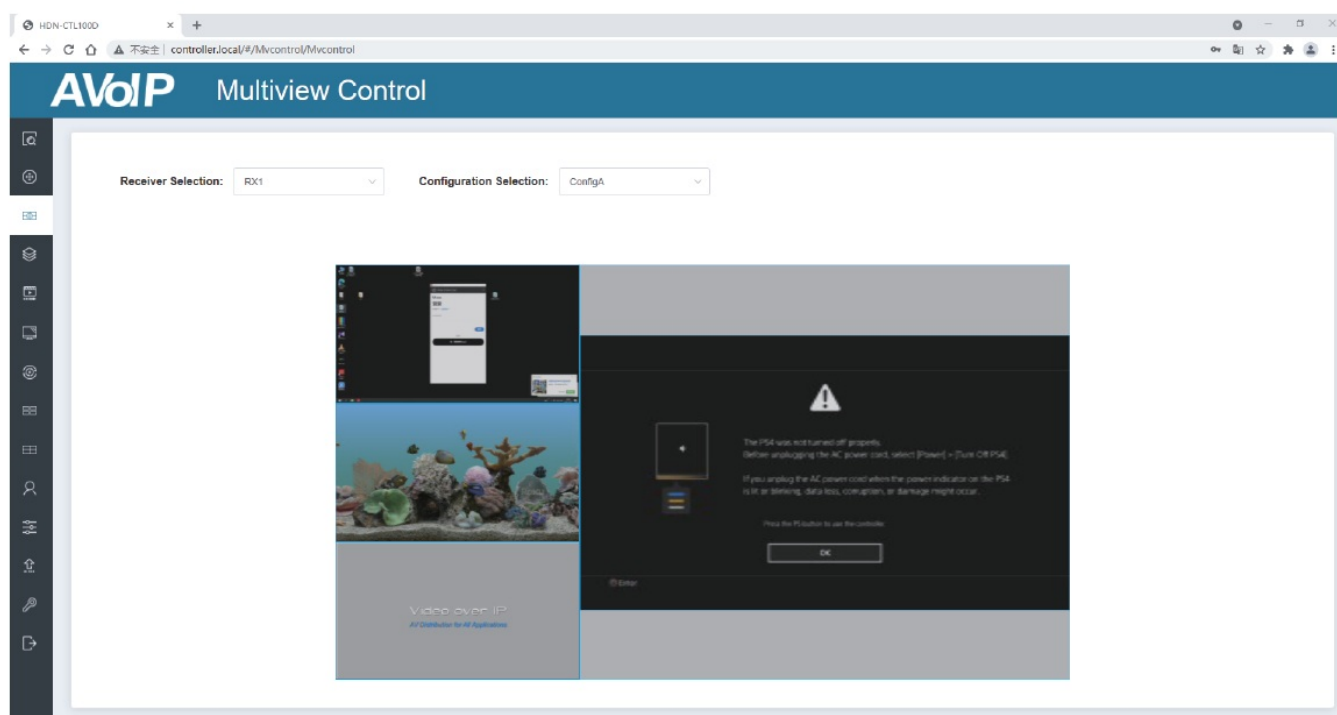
HDN-CTL100D ×
不安全 | controller.local/#/Mvcontrol/Mvcontrol

AVoIP Multiview Control

Receiver Selection: RX1
Configuration Selection: ConfigA

The PS4 was not turned off properly.
Before unplugging the AC power cord, select [Power] > [Turn Off PS4].

If you unplug the AC power cord when the power indicator on the PS4 is lit or blinking, data loss, corruption, or damage might occur.

Press the PS button to use the controller.

OK

Enter

Video over IP
AV Distribution for All Applications